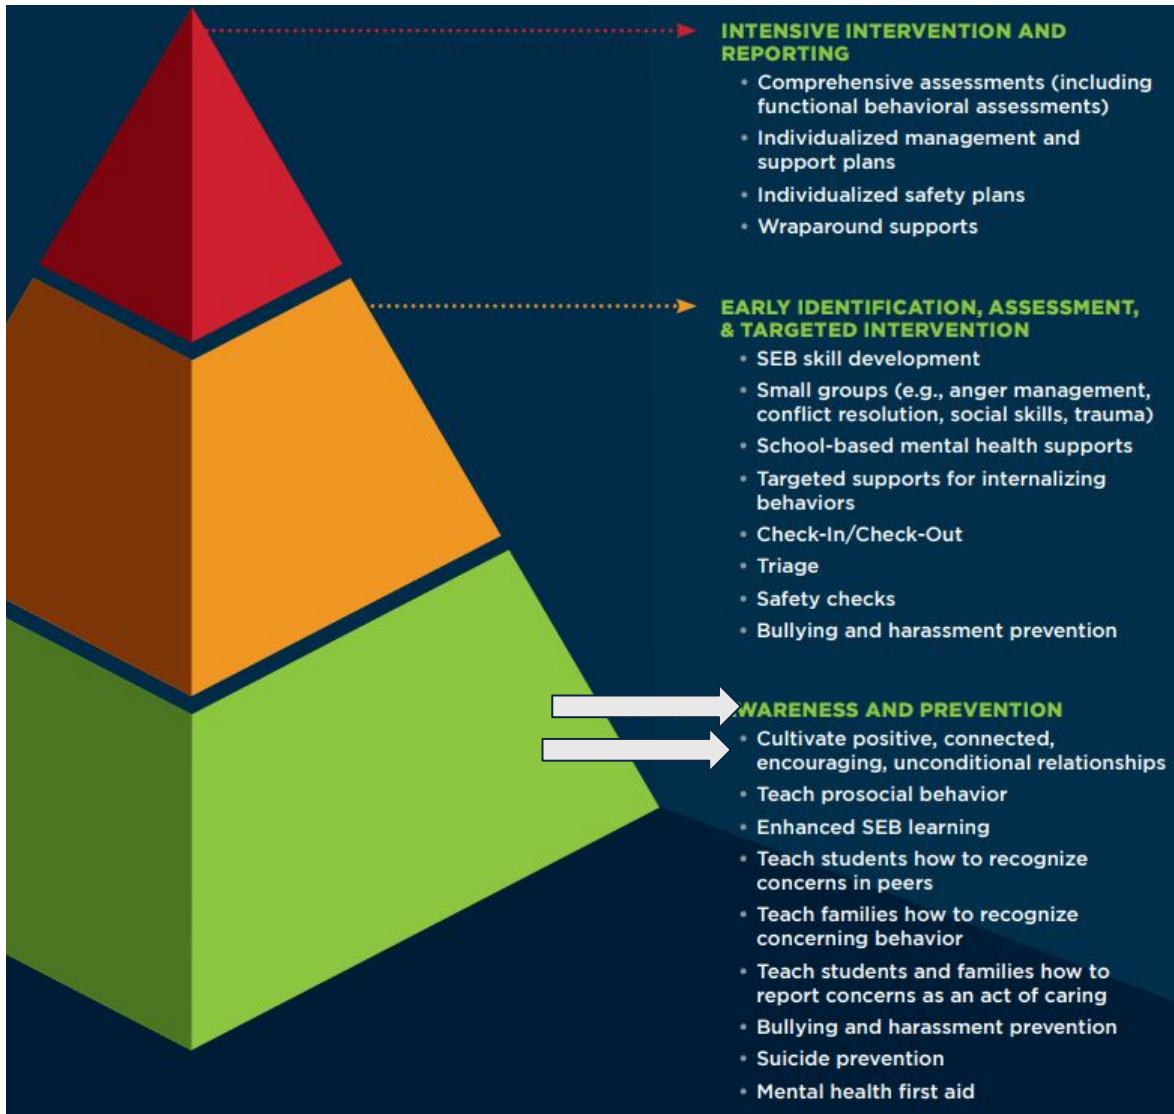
INTENSIVE INTERVENTION AND REPORTING
• Comprehensive assessments (including functional behavioral assessments)
• Individualized management and support plans
• Individualized safety plans
• Wraparound supports

EARLY IDENTIFICATION, ASSESSMENT, & TARGETED INTERVENTION
• SEB skill development
• Small groups (e.g., anger management, conflict resolution, social skills, trauma)
• School-based mental health supports
• Targeted supports for internalizing behaviors
• Check-In/Check-Out
• Triage
• Safety checks
• Bullying and harassment prevention

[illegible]WARENESS AND PREVENTION
• Cultivate positive, connected, encouraging, unconditional relationships
• Teach prosocial behavior
• Enhanced SEB learning
• Teach students how to recognize concerns in peers
• Teach families how to recognize concerning behavior
• Teach students and families how to report concerns as an act of caring
• Bullying and harassment prevention
• Suicide prevention
• Mental health first aid